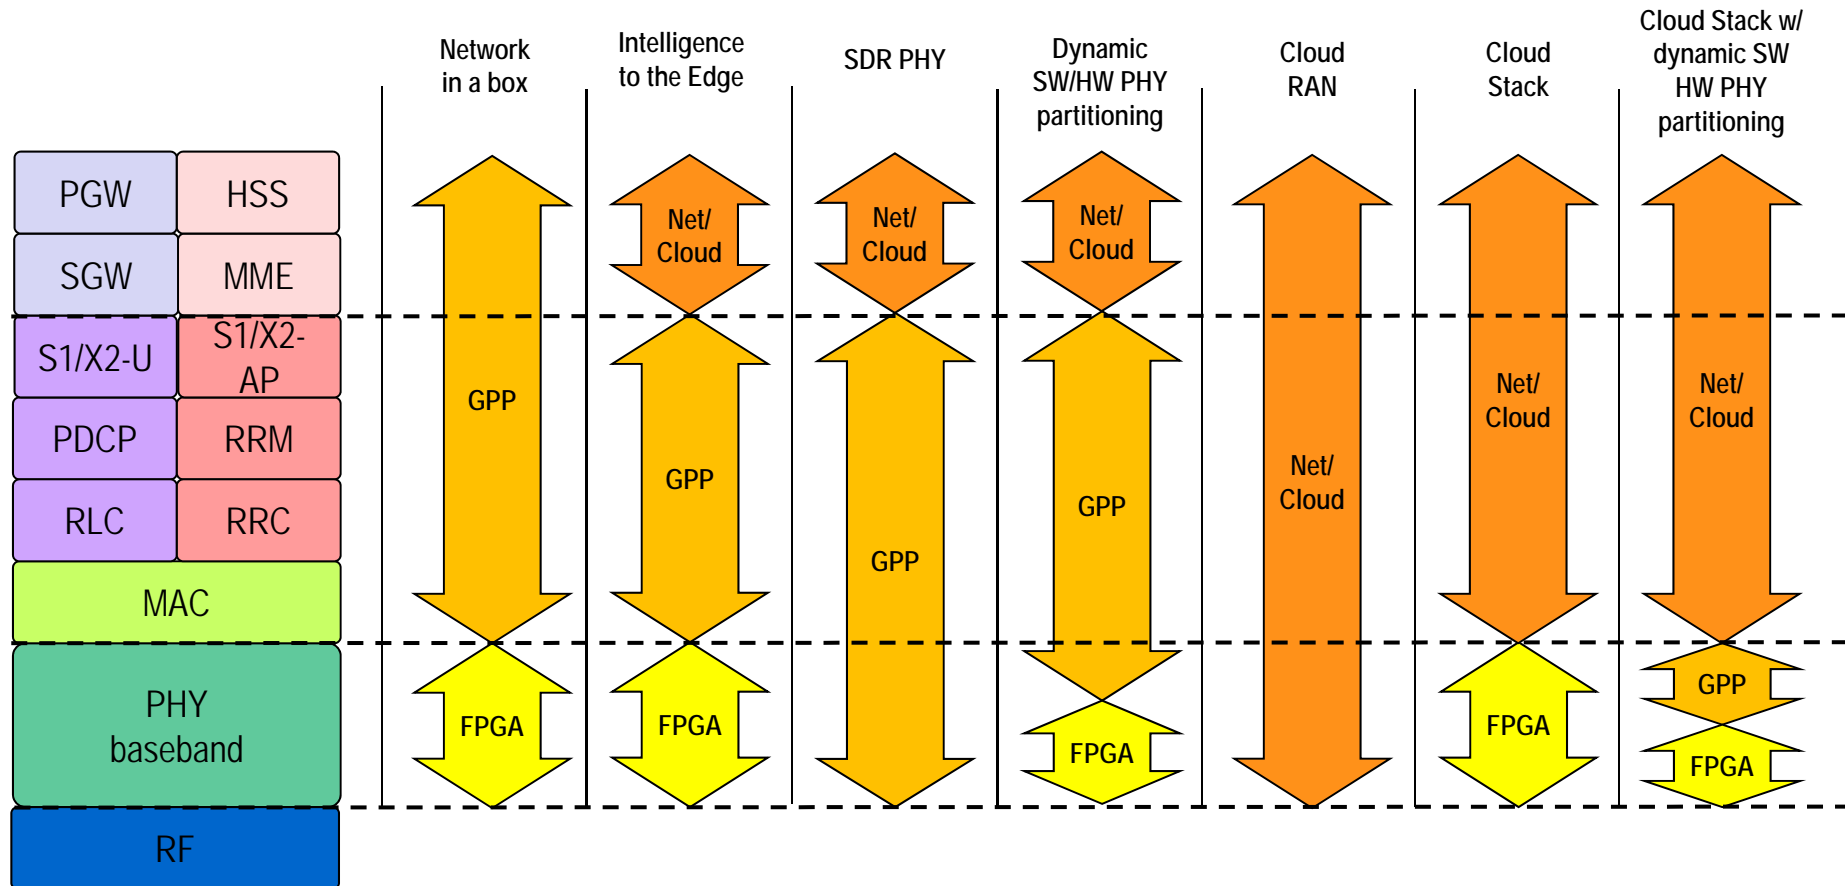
Network in a box

Intelligence to the Edge

SDR PHY

Dynamic SW/HW PHY partitioning

Cloud RAN

Cloud Stack

Cloud Stack w/ dynamic SW HW PHY partitioning

PGW

HSS

SGW

MME

S1/X2-U

S1/X2-AP

PDCP

RRM

RLC

RRC

MAC

PHY baseband

RF

GPP

FPGA

Net/ Cloud

GPP

FPGA

Net/ Cloud

GPP

Net/ Cloud

GPP

FPGA

Net/ Cloud

Net/ Cloud

FPGA

Net/ Cloud

GPP

FPGA